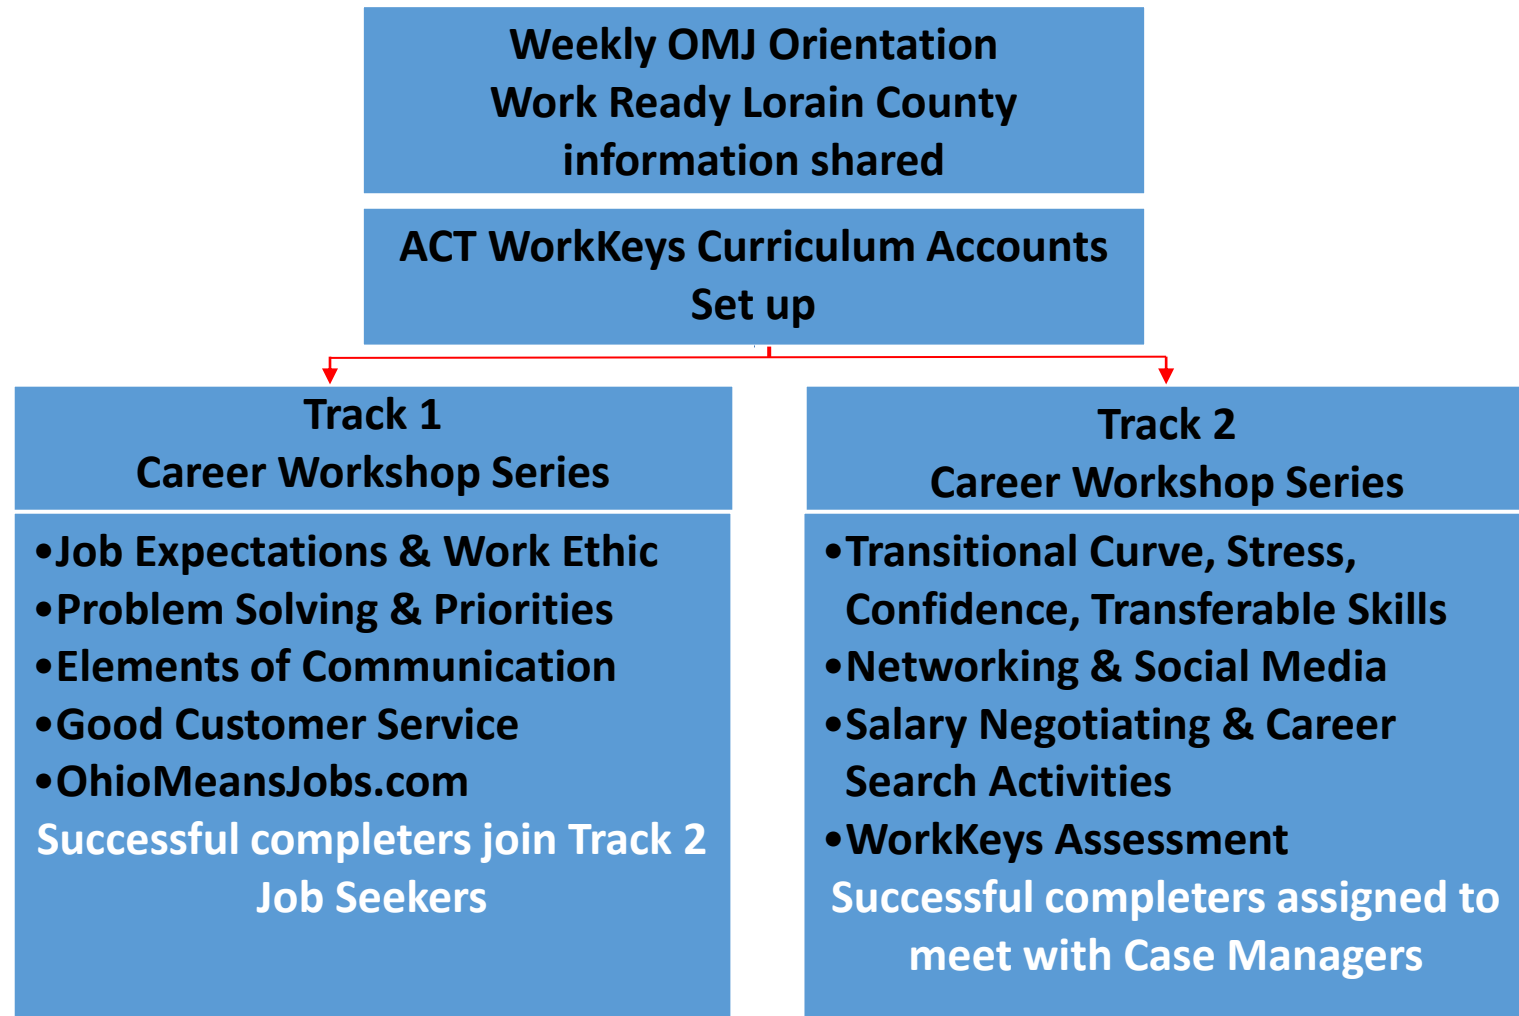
Weekly OMJ Orientation
Work Ready Lorain County information shared

ACT WorkKeys Curriculum Accounts Set up

Track 1
Career Workshop Series

•Job Expectations & Work Ethic
•Problem Solving & Priorities
•Elements of Communication
•Good Customer Service
•OhioMeansJobs.com
Successful completers join Track 2 Job Seekers

Track 2
Career Workshop Series

•Transitional Curve, Stress, Confidence, Transferable Skills
•Networking & Social Media
•Salary Negotiating & Career Search Activities
•WorkKeys Assessment
Successful completers assigned to meet with Case Managers